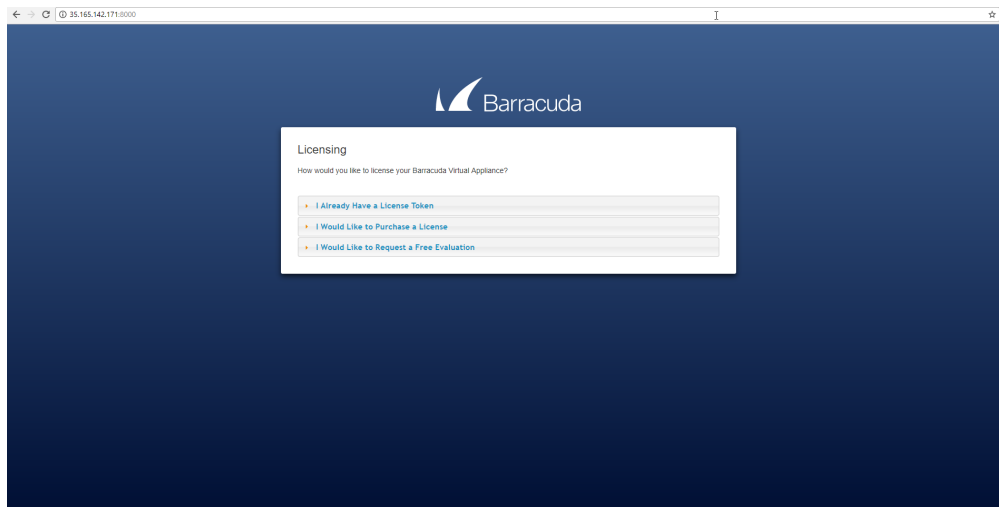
35.165.142.171:8000

Barracuda

Licensing

How would you like to license your Barracuda Virtual Appliance?

I Already Have a License Token

I Would Like to Purchase a License

I Would Like to Request a Free Evaluation